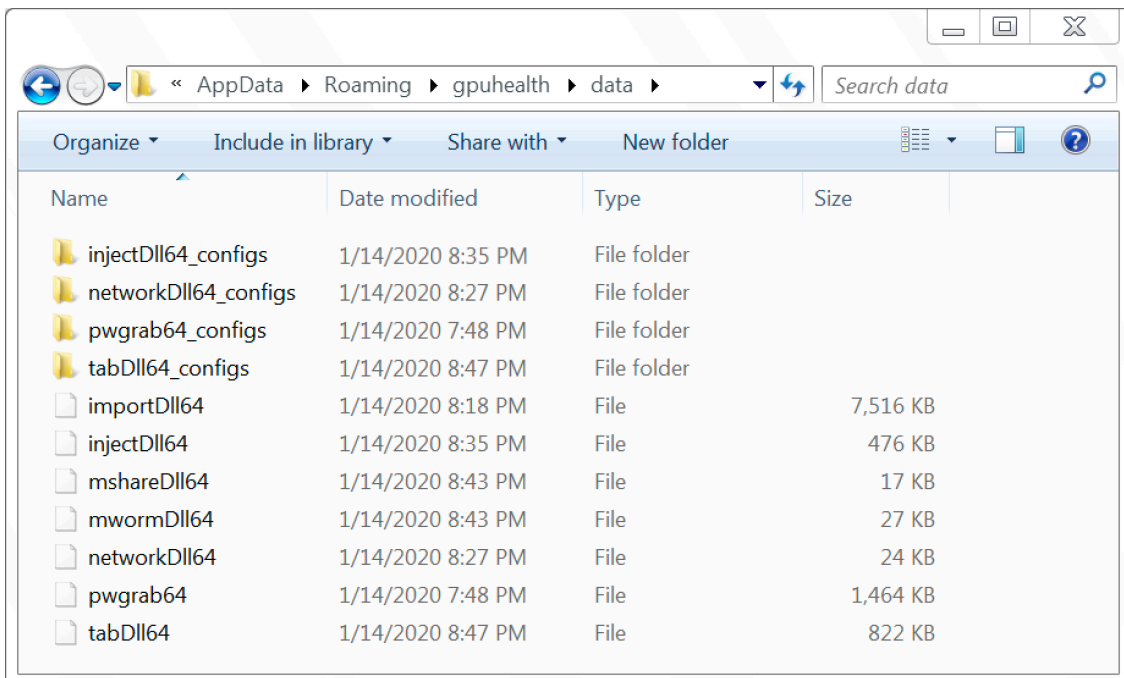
« AppData ▸ Roaming ▸ gpuhealth ▸ data ▸

Search data

Organize ▾ Include in library ▾ Share with ▾ New folder

| Name | Date modified | Type | Size |
|---|---|---|---|
| injectDll64_configs | 1/14/2020 8:35 PM | File folder | |
| networkDll64_configs | 1/14/2020 8:27 PM | File folder | |
| pwgrab64_configs | 1/14/2020 7:48 PM | File folder | |
| tabDll64_configs | 1/14/2020 8:47 PM | File folder | |
| importDll64 | 1/14/2020 8:18 PM | File | 7,516 KB |
| injectDll64 | 1/14/2020 8:35 PM | File | 476 KB |
| mshareDll64 | 1/14/2020 8:43 PM | File | 17 KB |
| mwormDll64 | 1/14/2020 8:43 PM | File | 27 KB |
| networkDll64 | 1/14/2020 8:27 PM | File | 24 KB |
| pwgrab64 | 1/14/2020 7:48 PM | File | 1,464 KB |
| tabDll64 | 1/14/2020 8:47 PM | File | 822 KB |